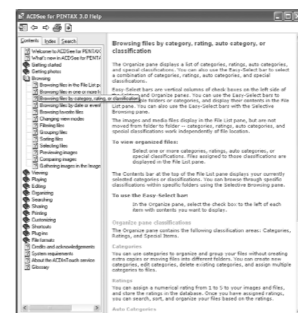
ACDSee for PENTAX 3.0 Help

Contents | Index | Search

Welcome to ACDSee for PENTAX
What's new in ACDSee for PENTAX
Getting started
Getting photos
Browsing
Browsing files in the File List pane
Browsing files in one or more folders
Browsing files by category, rating, or classification
Browsing files by date or event
Browsing favorites
Managing views
Filtering files
Grouping files
Sorting files
Selecting files
Previewing images
Comparing images
Gathering images in the Image Basket
Viewing
Playing
Editing
Organizing
Searching
Sharing
Printing
Customizing
Shortcuts
Plugins
File formats
Credits and acknowledgements
System requirements
About the ACDonTouch service
Glossary

Browsing files by category, rating, auto category, or classification

The Organize pane displays a list of categories, ratings, auto categories, and special classifications. You can also use the Easy-Select bars to select a combination of categories, ratings, auto categories, and special classifications.

Easy-Select bars are vertical columns of check boxes on the left side of the Folders and Organize panes. You can use the Easy-Select bars to select multiple folders or categories, and display their contents in the File List pane. You can also use the Easy-Select bars with the Selective Browsing pane.

The images and media files display in the File List pane, but are not moved from folder to folder — categories, ratings, auto categories, and special classifications work independently of file location.

To view organized files:

Select one or more categories, ratings, auto categories, or special classifications. Files assigned to those classifications are displayed in the File List pane.

The Contents bar at the top of the File List pane displays your currently selected categories or classifications. You can browse through specific classifications within specific folders using the Selective Browsing pane.

To use the Easy-Select bars

In the Organize pane, select the check box to the left of each item with contents you want to display.

Organize pane classification

The Organize pane contains the following classification areas: Categories, Ratings, and Special Items.

Categories

You can use categories to organize and group your files without creating extra copies or moving files into different folders. You can create new categories, edit categories, delete existing categories, and assign multiple categories to files.

Ratings

You can assign a numerical rating from 1 to 5 to your images and files, and store the ratings in the database. Once you have assigned ratings, you can search, sort, and organize your files based on the ratings.

Auto Categories